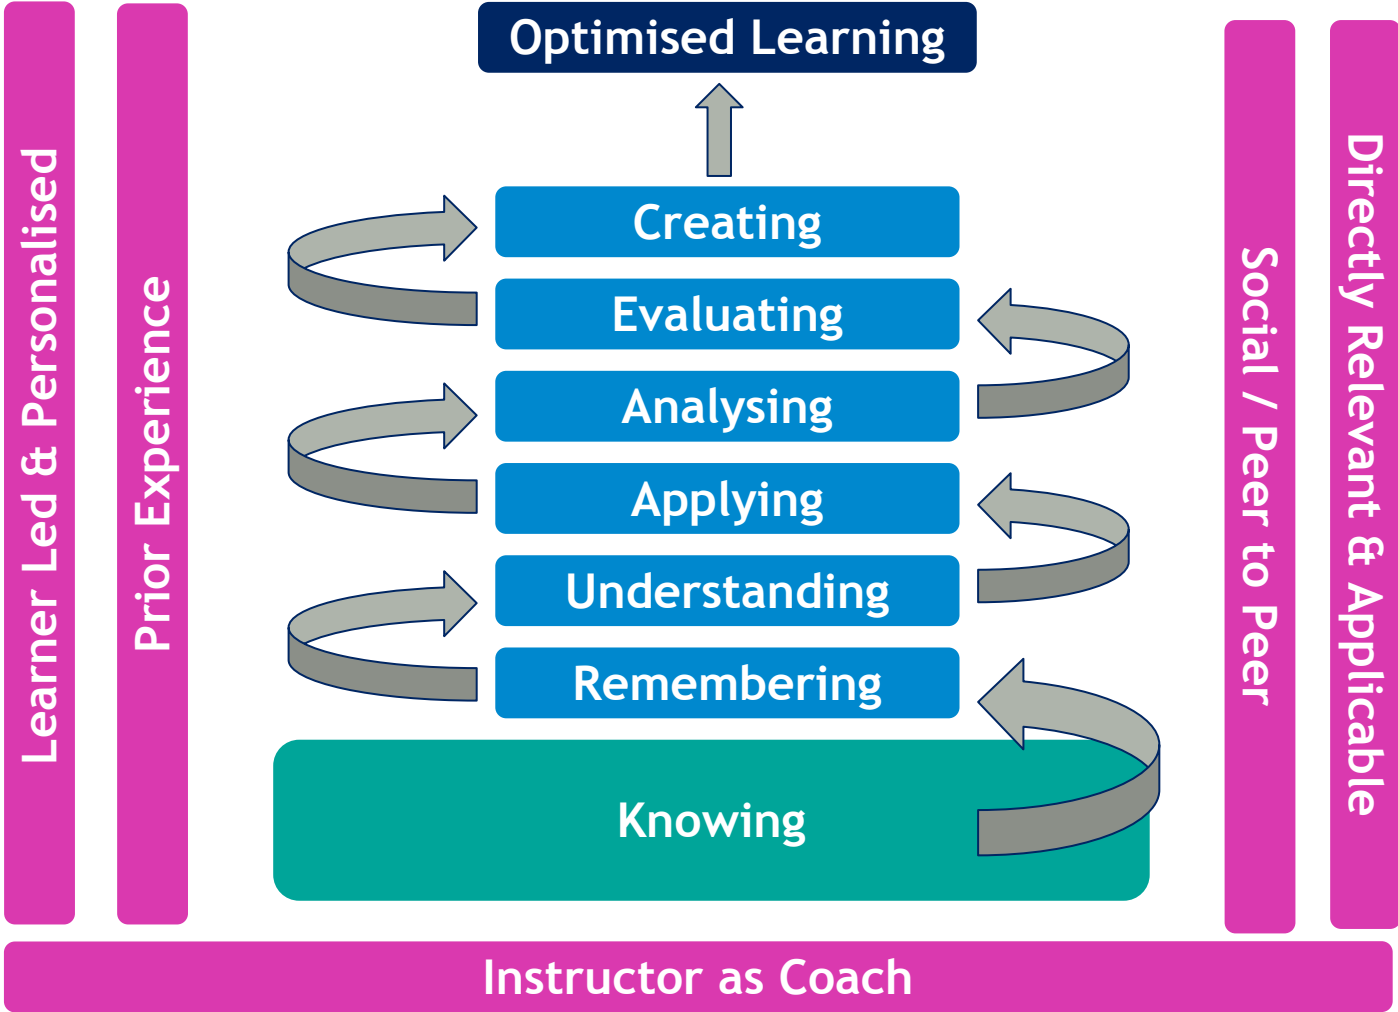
Learner Led & Personalised

Prior Experience

Optimised Learning

Creating

Evaluating

Analysing

Applying

Understanding

Remembering

Knowing

Social / Peer to Peer

Directly Relevant & Applicable

Instructor as Coach